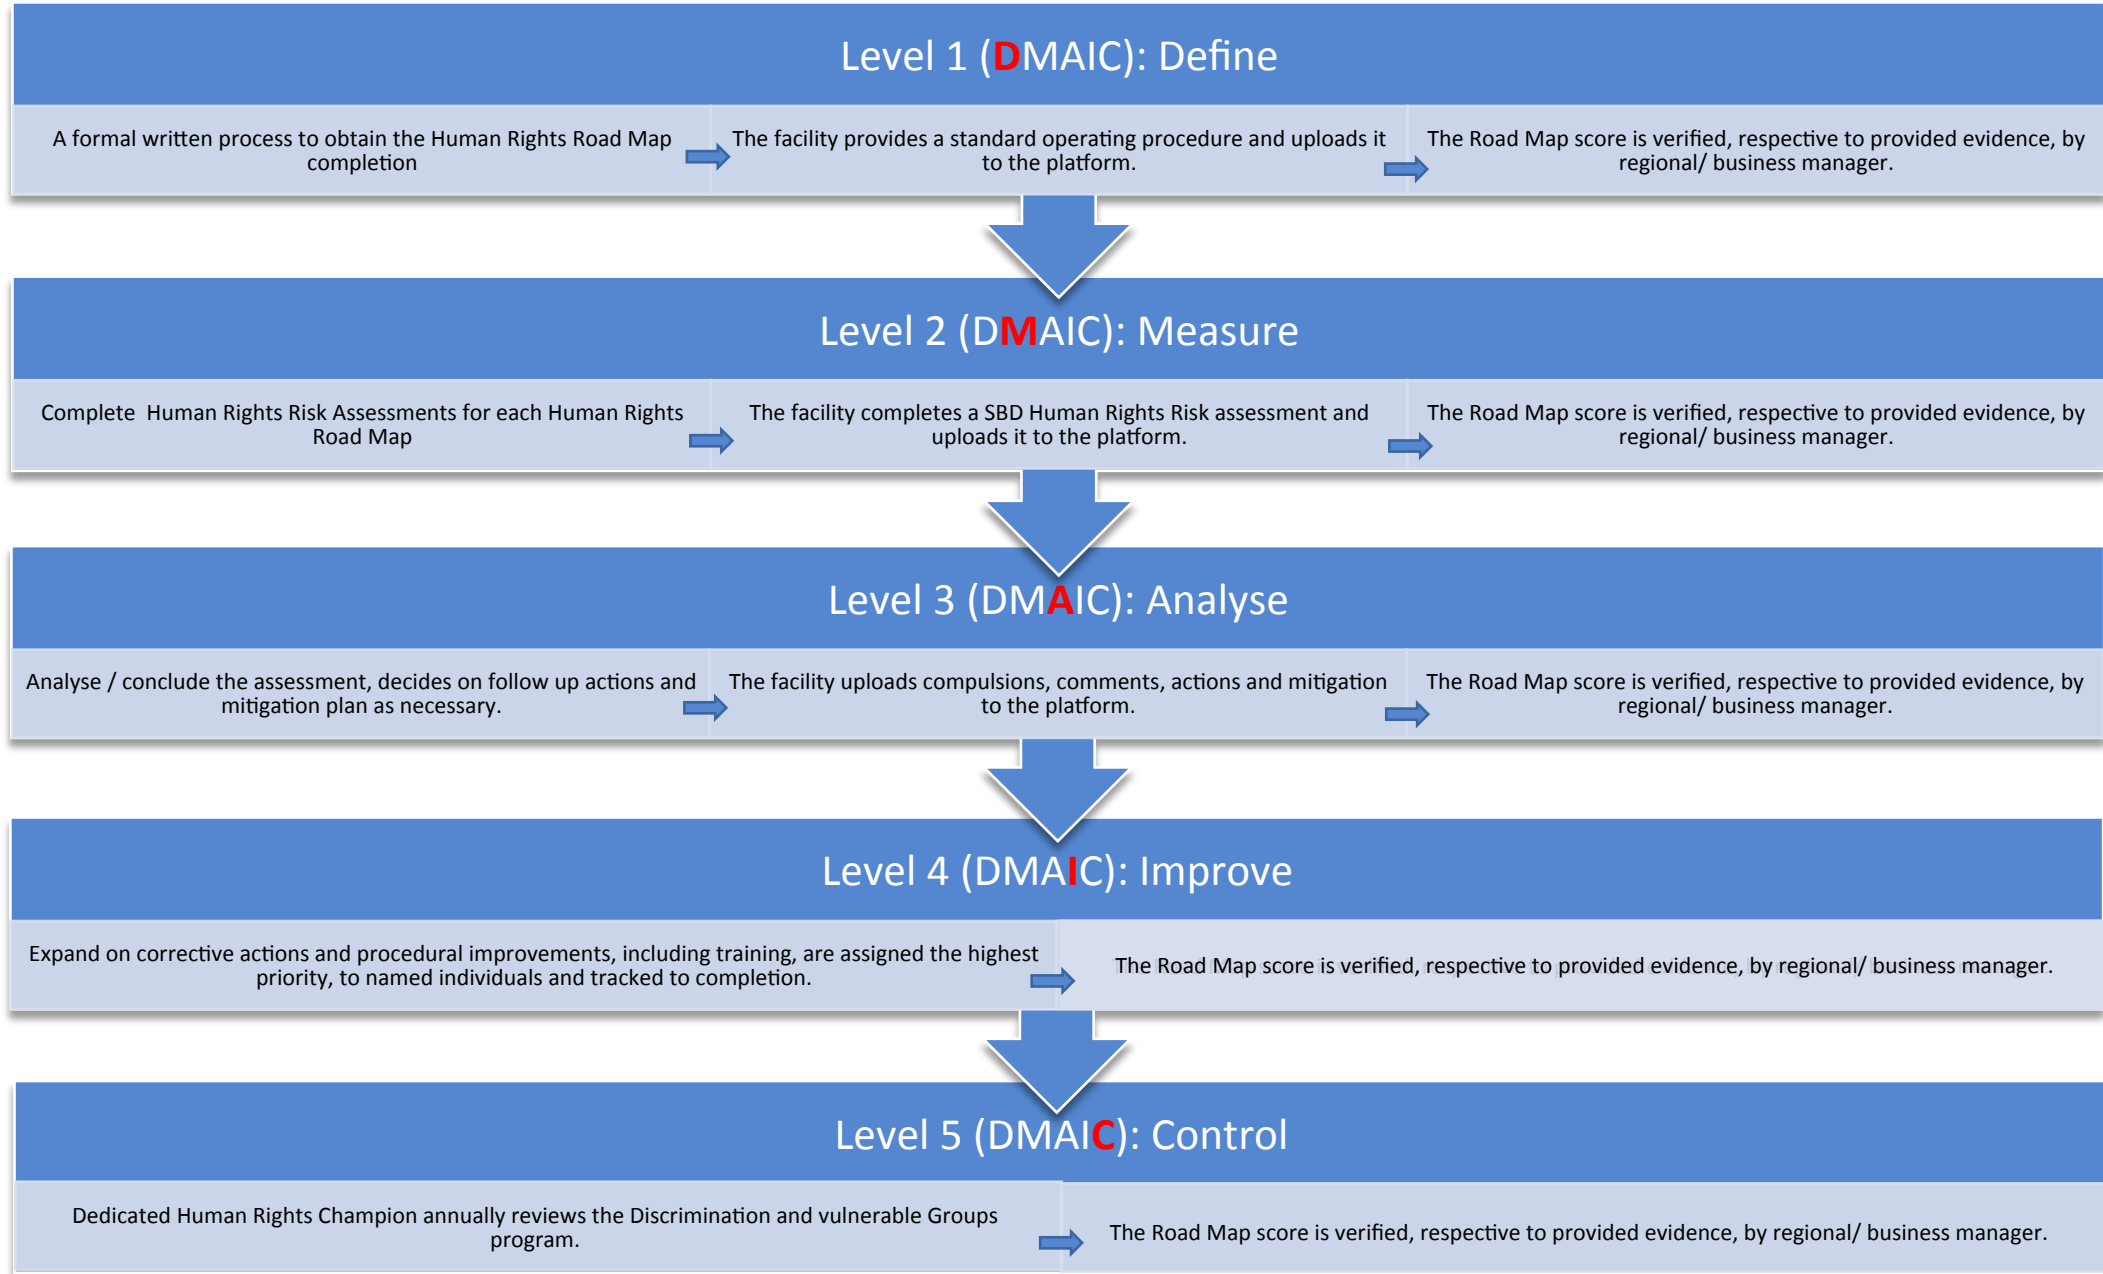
Level 1 (DMAIC): Define

A formal written process to obtain the Human Rights Road Map completion

The facility provides a standard operating procedure and uploads it to the platform.

The Road Map score is verified, respective to provided evidence, by regional/ business manager.

Level 2 (DMAIC): Measure

Complete Human Rights Risk Assessments for each Human Rights Road Map

The facility completes a SBD Human Rights Risk assessment and uploads it to the platform.

The Road Map score is verified, respective to provided evidence, by regional/ business manager.

Level 3 (DMAIC): Analyse

Analyse / conclude the assessment, decides on follow up actions and mitigation plan as necessary.

The facility uploads compulsions, comments, actions and mitigation to the platform.

The Road Map score is verified, respective to provided evidence, by regional/ business manager.

Level 4 (DMAIC): Improve

Expand on corrective actions and procedural improvements, including training, are assigned the highest priority, to named individuals and tracked to completion.

The Road Map score is verified, respective to provided evidence, by regional/ business manager.

Level 5 (DMAIC): Control

Dedicated Human Rights Champion annually reviews the Discrimination and vulnerable Groups program.

The Road Map score is verified, respective to provided evidence, by regional/ business manager.